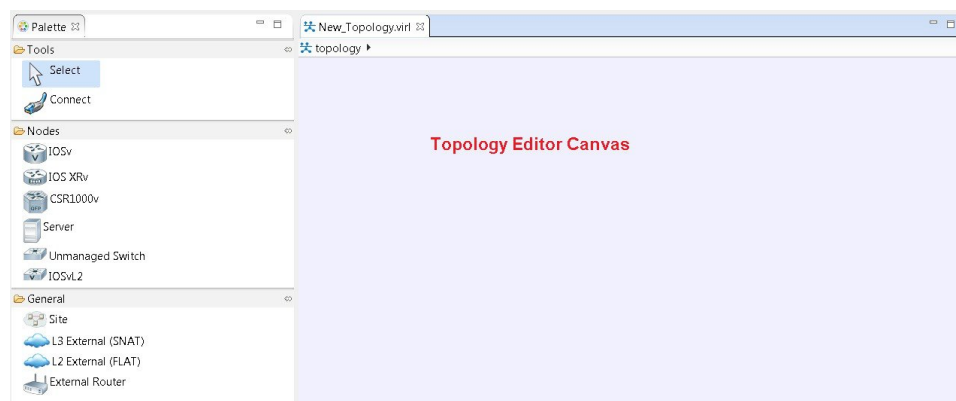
Palette ☒

Tools

Select

Connect

Nodes

IOSv

IOS XRv

CSR1000v

Server

Unmanaged Switch

IOSvL2

General

Site

L3 External (SNAT)

L2 External (FLAT)

External Router

New_Topology.virl ☒

topology

Topology Editor Canvas